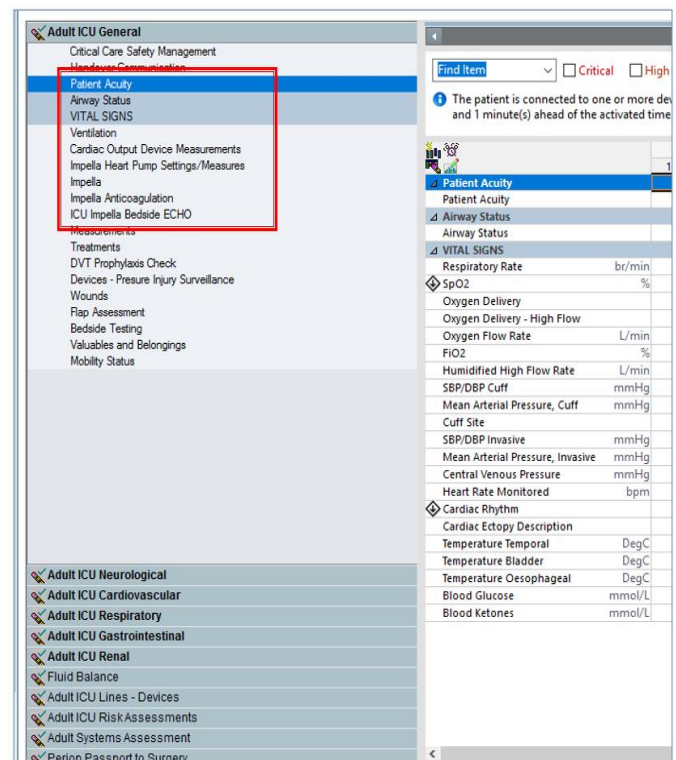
Adult ICU General
Critical Care Safety Management
Handover Communication
Patient Acuity
Airway Status
VITAL SIGNS
Ventilation
Cardiac Output Device Measurements
Impella Heart Pump Settings/Measures
Impella
Impella Anticoagulation
ICU Impella Bedside ECHO
Measurements
Treatments
DVT Prophylaxis Check
Devices - Presure Injury Surveillance
Wounds
Flap Assessment
Bedside Testing
Valuables and Belongings
Mobility Status

Adult ICU Neurological
Adult ICU Cardiovascular
Adult ICU Respiratory
Adult ICU Gastrointestinal
Adult ICU Renal
Fluid Balance
Adult ICU Lines - Devices
Adult ICU Risk Assessments
Adult Systems Assessment
Perion Passport to Surgery

Find Item
Critical
High

The patient is connected to one or more de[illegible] and 1 minute(s) ahead of the activated time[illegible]

| | |
|---|---|
| Patient Acuity | |
| Patient Acuity | |
| Airway Status | |
| Airway Status | |
| VITAL SIGNS | |
| Respiratory Rate | br/min |
| SpO2 | % |
| Oxygen Delivery | |
| Oxygen Delivery - High Flow | |
| Oxygen Flow Rate | L/min |
| FiO2 | % |
| Humidified High Flow Rate | L/min |
| SBP/DBP Cuff | mmHg |
| Mean Arterial Pressure, Cuff | mmHg |
| Cuff Site | |
| SBP/DBP Invasive | mmHg |
| Mean Arterial Pressure, Invasive | mmHg |
| Central Venous Pressure | mmHg |
| Heart Rate Monitored | bpm |
| Cardiac Rhythm | |
| Cardiac Ectopy Description | |
| Temperature Temporal | DegC |
| Temperature Bladder | DegC |
| Temperature Oesophageal | DegC |
| Blood Glucose | mmol/L |
| Blood Ketones | mmol/L |